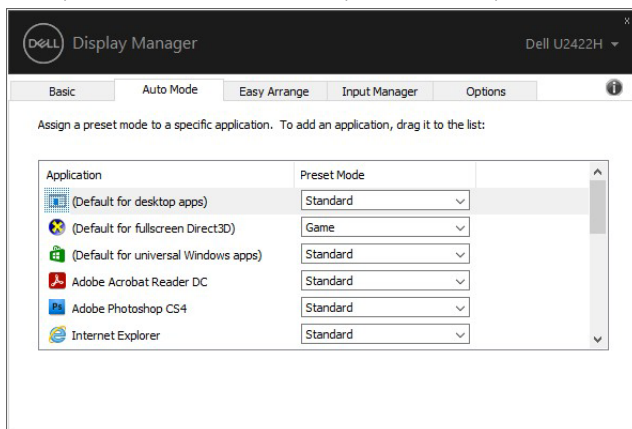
DELL Display Manager

Dell U2422H

x

Basic | Auto Mode | Easy Arrange | Input Manager | Options

Assign a preset mode to a specific application. To add an application, drag it to the list:

| Application | Preset Mode |
|---|---|
| (Default for desktop apps) | Standard |
| (Default for fullscreen Direct3D) | Game |
| (Default for universal Windows apps) | Standard |
| Adobe Acrobat Reader DC | Standard |
| Adobe Photoshop CS4 | Standard |
| Internet Explorer | Standard |